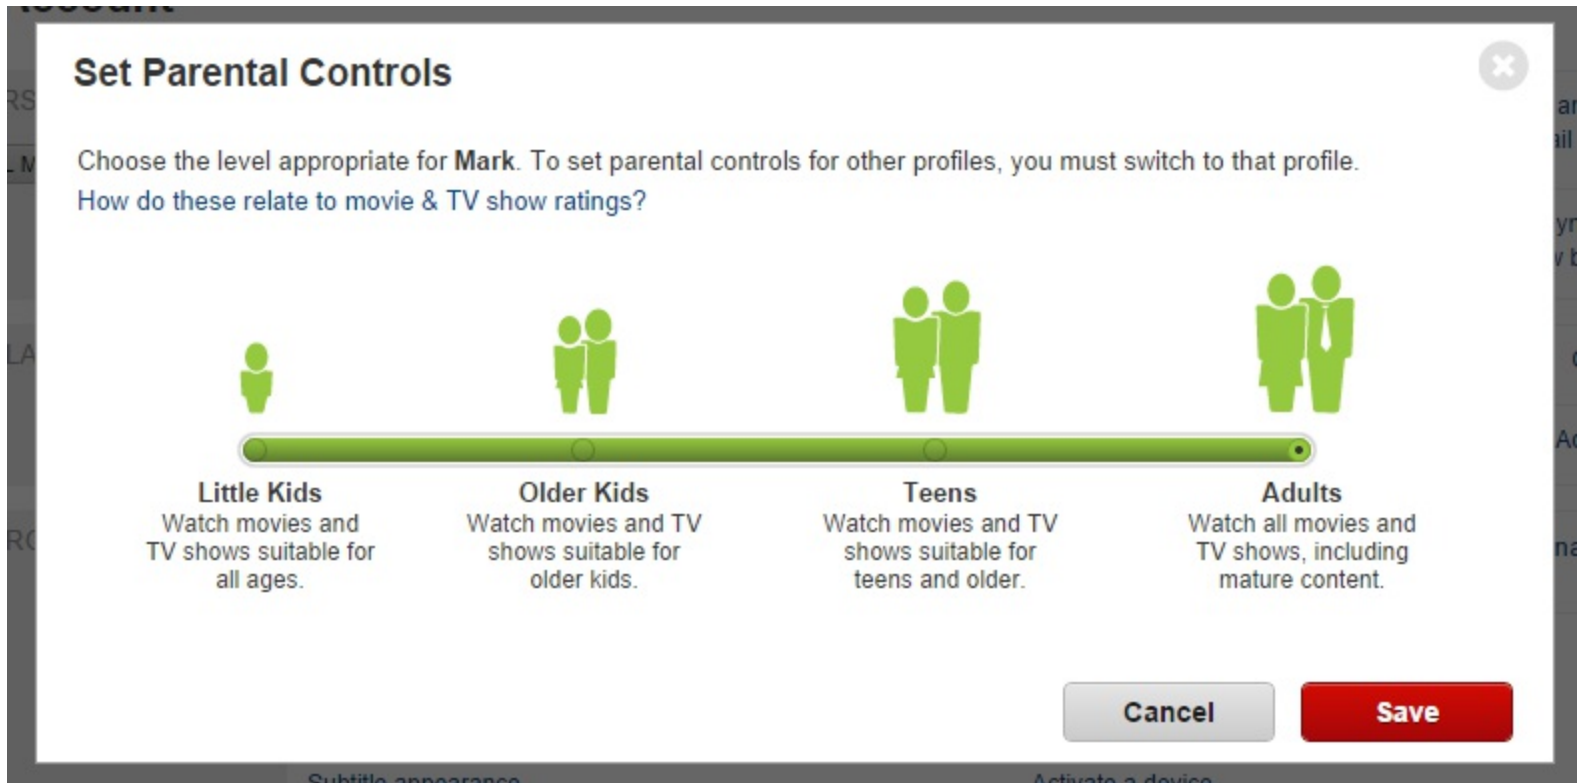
Set Parental Controls

Choose the level appropriate for **Mark**. To set parental controls for other profiles, you must switch to that profile.
How do these relate to movie & TV show ratings?

Little Kids
Watch movies and TV shows suitable for all ages.

Older Kids
Watch movies and TV shows suitable for older kids.

Teens
Watch movies and TV shows suitable for teens and older.

Adults
Watch all movies and TV shows, including mature content.

Cancel
Save

Subtitle appearance
Activate a device